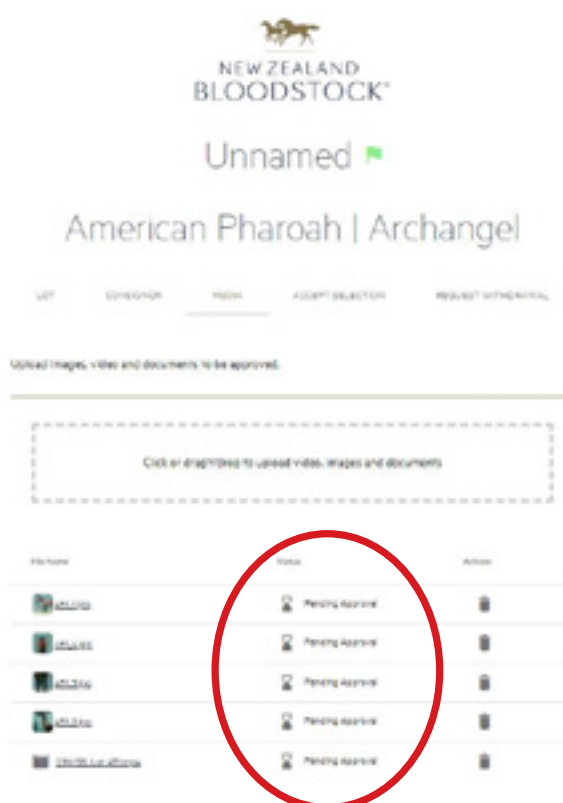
NEW ZEALAND
BLOODSTOCK®

Unnamed

American Pharoah | Archangel

LOT CONSIGNOR MEDIA ACCEPT SELECTION REQUEST WITHDRAWAL

Upload images, video and documents to be approved.

Click or drag files to upload video, images and documents

| File Name | Status | Actions |
|---|---|---|
| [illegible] | Pending Approval | |
| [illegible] | Pending Approval | |
| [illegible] | Pending Approval | |
| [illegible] | Pending Approval | |
| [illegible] | Pending Approval | |